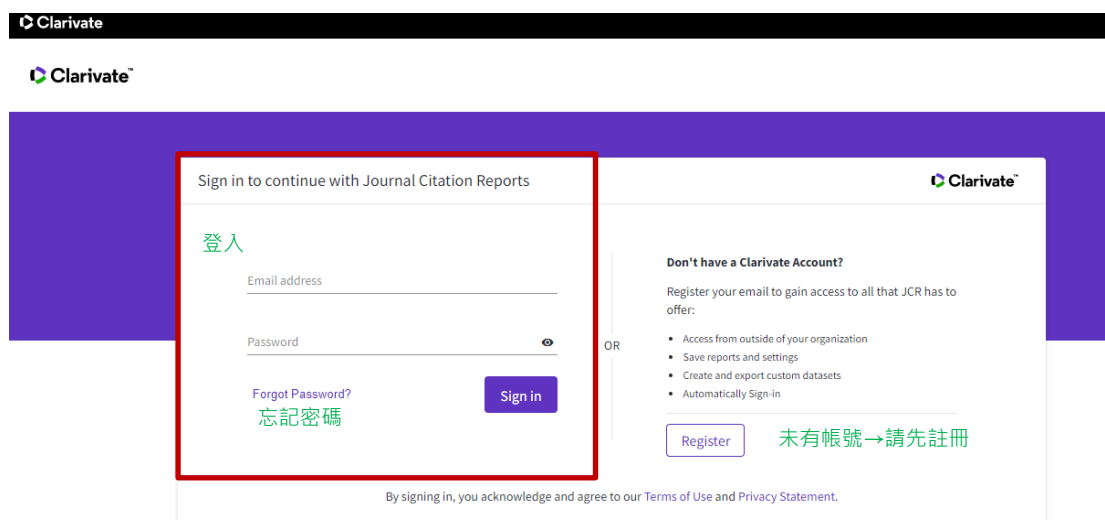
Clarivate

Clarivate™

Sign in to continue with Journal Citation Reports

Clarivate™

登入

Email address

Password

Forgot Password?

忘記密碼

Sign in

OR

Don't have a Clarivate Account?

Register your email to gain access to all that JCR has to offer:

- Access from outside of your organization
- Save reports and settings
- Create and export custom datasets
- Automatically Sign-in

Register

未有帳號→請先註冊

By signing in, you acknowledge and agree to our Terms of Use and Privacy Statement.